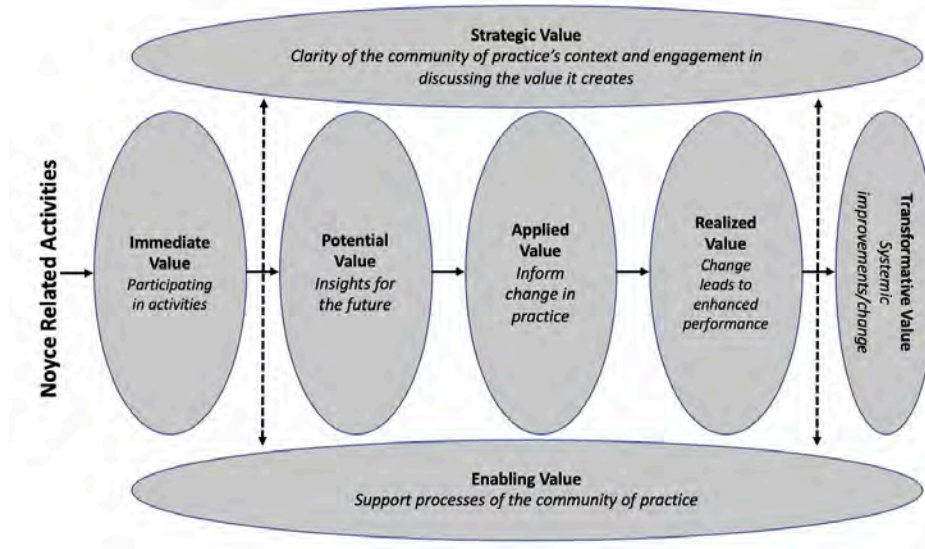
Strategic Value
Clarity of the community of practice's context and engagement in discussing the value it creates

Noyce Related Activities

Immediate Value
Participating in activities

Potential Value
Insights for the future

Applied Value
Inform change in practice

Realized Value
Change leads to enhanced performance

Transformative Value
Systemic improvements/change

Enabling Value
Support processes of the community of practice